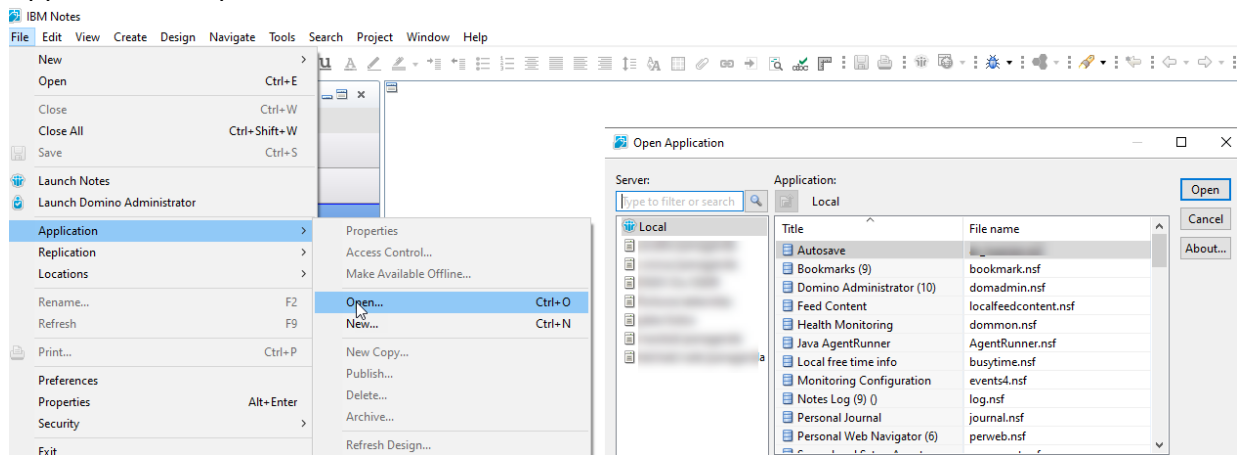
IBM Notes

File Edit View Create Design Navigate Tools Search Project Window Help

New
Open Ctrl+E
Close Ctrl+W
Close All Ctrl+Shift+W
Save Ctrl+S
Launch Notes
Launch Domino Administrator
Application
Replication
Locations
Rename... F2
Refresh F9
Print... Ctrl+P
Preferences
Properties Alt+Enter
Security
Exit

Properties
Access Control...
Make Available Offline...
Open... Ctrl+O
New... Ctrl+N
New Copy...
Publish...
Delete...
Archive...
Refresh Design...

Open Application

Server:
Type to filter or search
Local
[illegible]
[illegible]
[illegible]
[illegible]
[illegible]
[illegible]
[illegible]

Application:
Local

| Title | File name |
|---|---|
| Autosave | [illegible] |
| Bookmarks (9) | bookmark.nsf |
| Domino Administrator (10) | domadmin.nsf |
| Feed Content | localfeedcontent.nsf |
| Health Monitoring | dommon.nsf |
| Java AgentRunner | AgentRunner.nsf |
| Local free time info | busytime.nsf |
| Monitoring Configuration | events4.nsf |
| Notes Log (9) () | log.nsf |
| Personal Journal | journal.nsf |
| Personal Web Navigator (6) | perweb.nsf |

Open
Cancel
About...